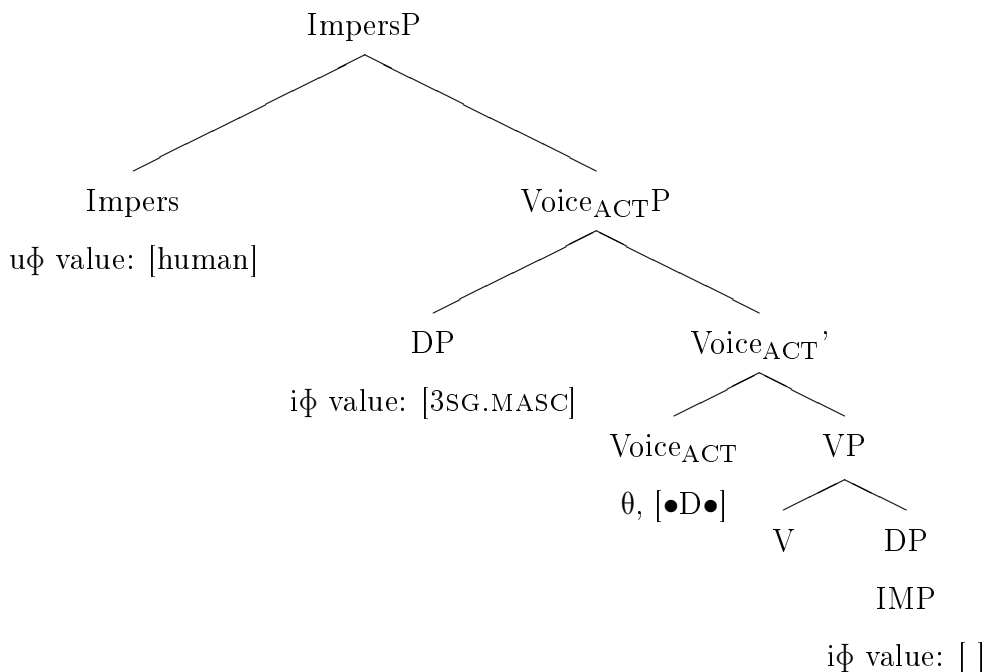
ImpersP

Impers

u$\phi$ value: [human]

Voice$_{\text{ACT}}$P

DP

i$\phi$ value: [3SG.MASC]

Voice$_{\text{ACT}}$'

Voice$_{\text{ACT}}$

$\theta$, [$\bullet$D$\bullet$]

VP

V

DP

IMP

i$\phi$ value: [ ]